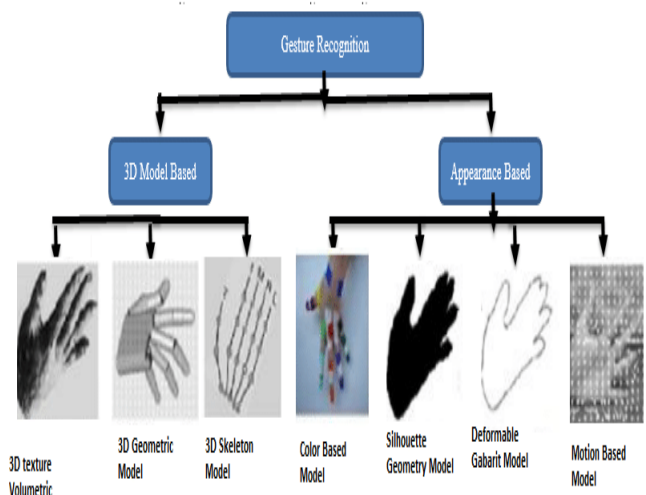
Gesture Recognition

3D Model Based

Appearance Based

3D texture Volumetric

3D Geometric Model

3D Skeleton Model

Color Based Model

Silhouette Geometry Model

Deformable Gabarit Model

Motion Based Model